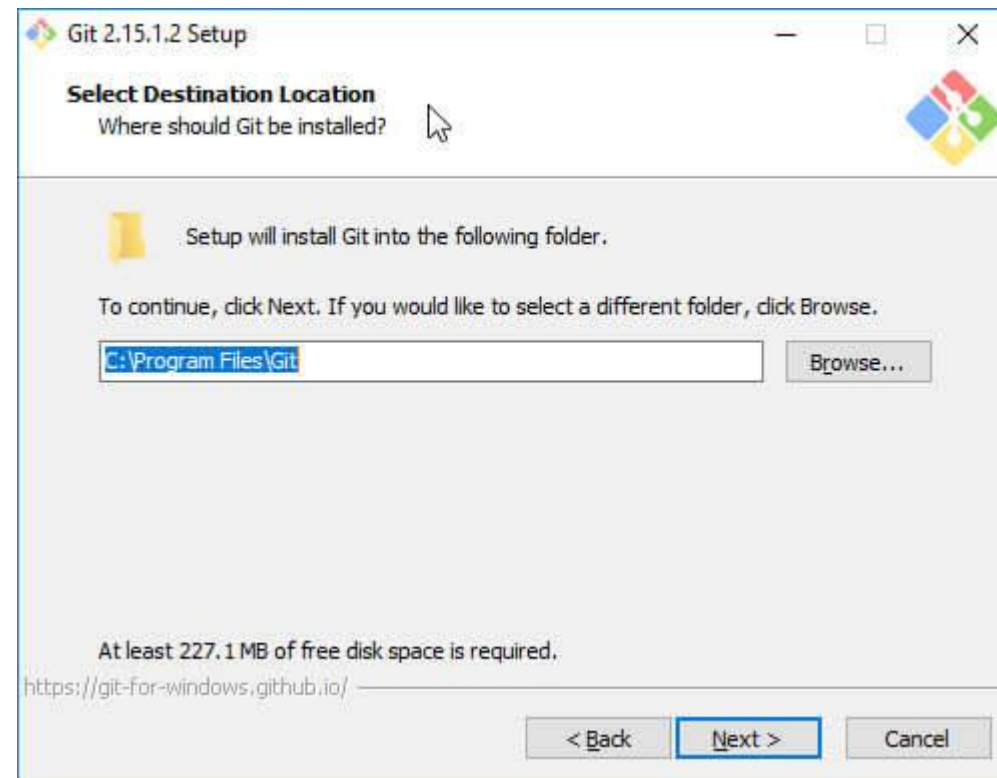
Git 2.15.1.2 Setup

Select Destination Location
Where should Git be installed?

Setup will install Git into the following folder.

To continue, click Next. If you would like to select a different folder, click Browse.

C:\Program Files\Git

Browse...

At least 227.1 MB of free disk space is required.

https://git-for-windows.github.io/

< Back

Next >

Cancel